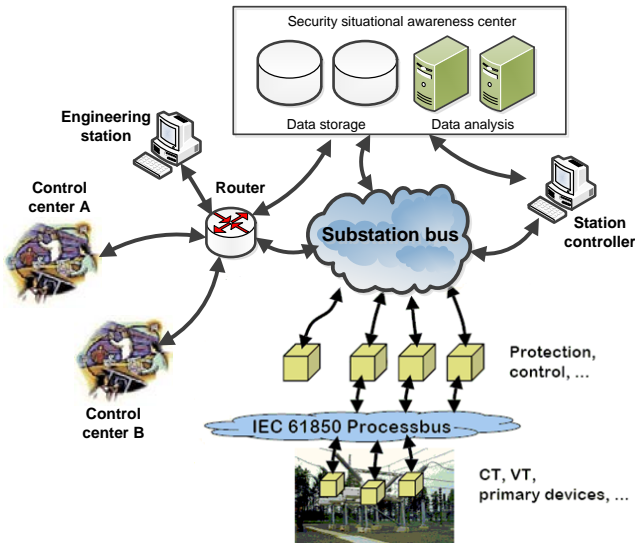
Security situational awareness center

Data storage

Data analysis

Engineering station

Control center A

Router

Substation bus

Station controller

Protection, control, ...

Control center B

IEC 61850 Processbus

CT, VT, primary devices, ...